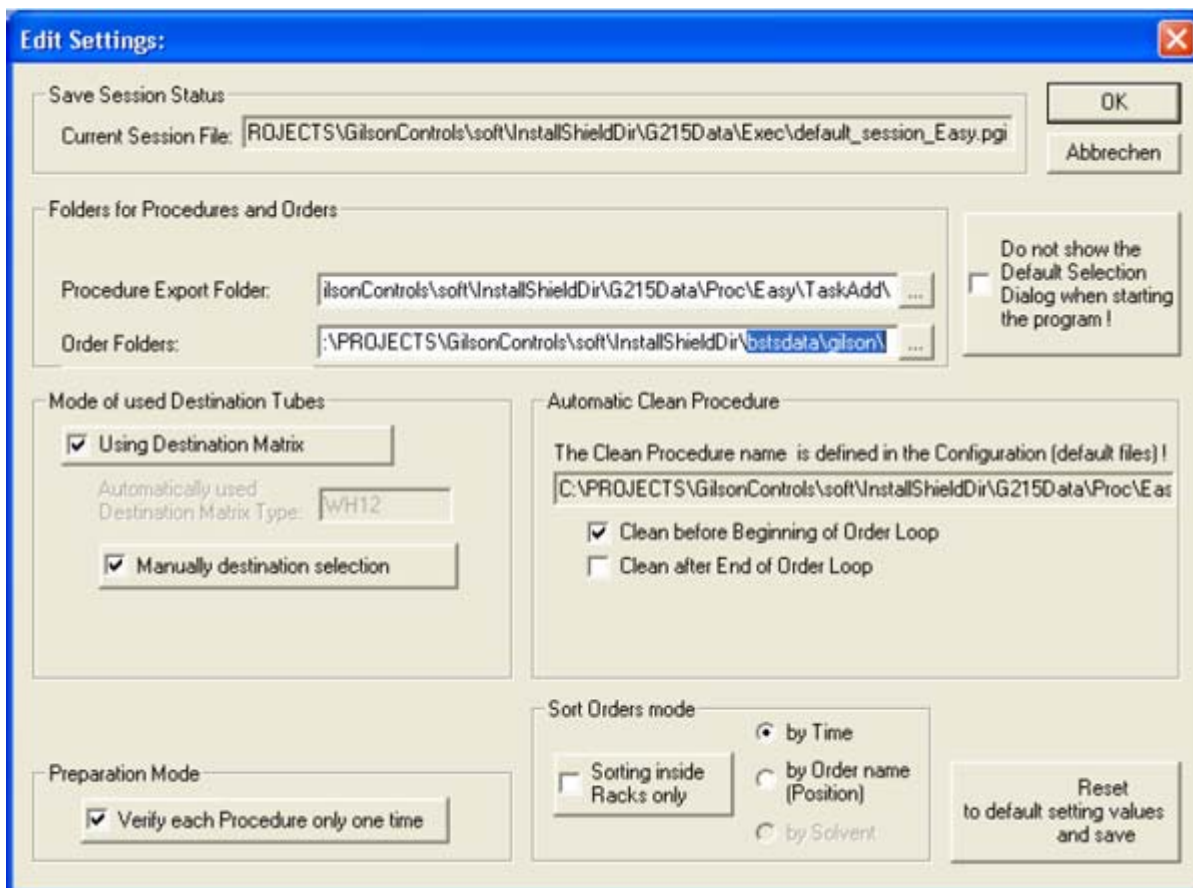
Edit Settings:

Save Session Status

Current Session File: ROJECTS\GilsonControls\soft\InstallShieldDir\G215Data\Exec\default_session_Easy.pgi

OK

Abbrechen

Folders for Procedures and Orders

Procedure Export Folder: ilsonControls\soft\InstallShieldDir\G215Data\Proc\Easy\TaskAdd\ ...

Order Folders: :\PROJECTS\GilsonControls\soft\InstallShieldDir\bstsdata\gilson\ ...

Do not show the Default Selection Dialog when starting the program !

Mode of used Destination Tubes

Using Destination Matrix

Automatically used Destination Matrix Type: WH12

Manually destination selection

Automatic Clean Procedure

The Clean Procedure name is defined in the Configuration (default files) !

C:\PROJECTS\GilsonControls\soft\InstallShieldDir\G215Data\Proc\Eas

Clean before Beginning of Order Loop

Clean after End of Order Loop

Sort Orders mode

Sorting inside Racks only

by Time

by Order name (Position)

by Solvent

Preparation Mode

Verify each Procedure only one time

Reset to default setting values and save